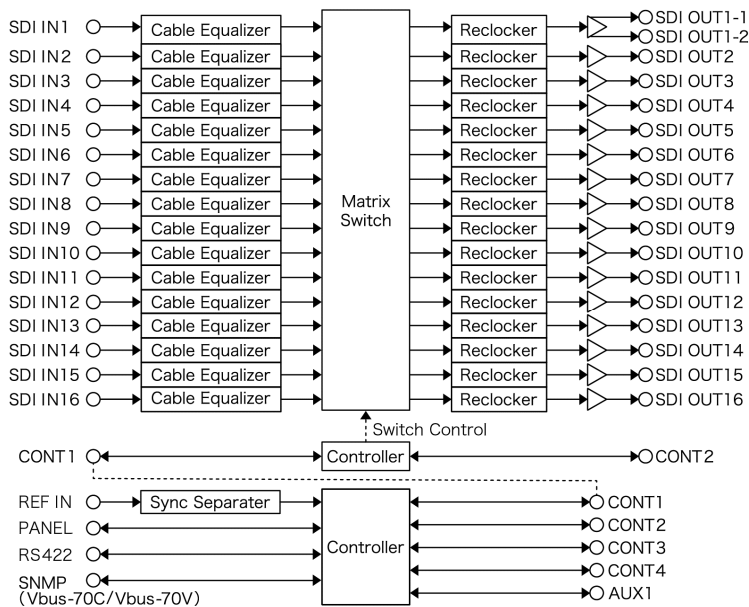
SDI IN1
Cable Equalizer
Reclocker
SDI OUT1-1
SDI OUT1-2
SDI IN2
Cable Equalizer
Reclocker
SDI OUT2
SDI IN3
Cable Equalizer
Reclocker
SDI OUT3
SDI IN4
Cable Equalizer
Reclocker
SDI OUT4
SDI IN5
Cable Equalizer
Reclocker
SDI OUT5
SDI IN6
Cable Equalizer
Reclocker
SDI OUT6
SDI IN7
Cable Equalizer
Reclocker
SDI OUT7
SDI IN8
Cable Equalizer
Reclocker
SDI OUT8
SDI IN9
Cable Equalizer
Reclocker
SDI OUT9
SDI IN10
Cable Equalizer
Reclocker
SDI OUT10
SDI IN11
Cable Equalizer
Reclocker
SDI OUT11
SDI IN12
Cable Equalizer
Reclocker
SDI OUT12
SDI IN13
Cable Equalizer
Reclocker
SDI OUT13
SDI IN14
Cable Equalizer
Reclocker
SDI OUT14
SDI IN15
Cable Equalizer
Reclocker
SDI OUT15
SDI IN16
Cable Equalizer
Reclocker
SDI OUT16

Matrix Switch

Switch Control

CONT1
Controller
CONT2

REF IN
Sync Separater
PANEL
RS422
SNMP
(Vbus-70C/Vbus-70V)
Controller
CONT1
CONT2
CONT3
CONT4
AUX1